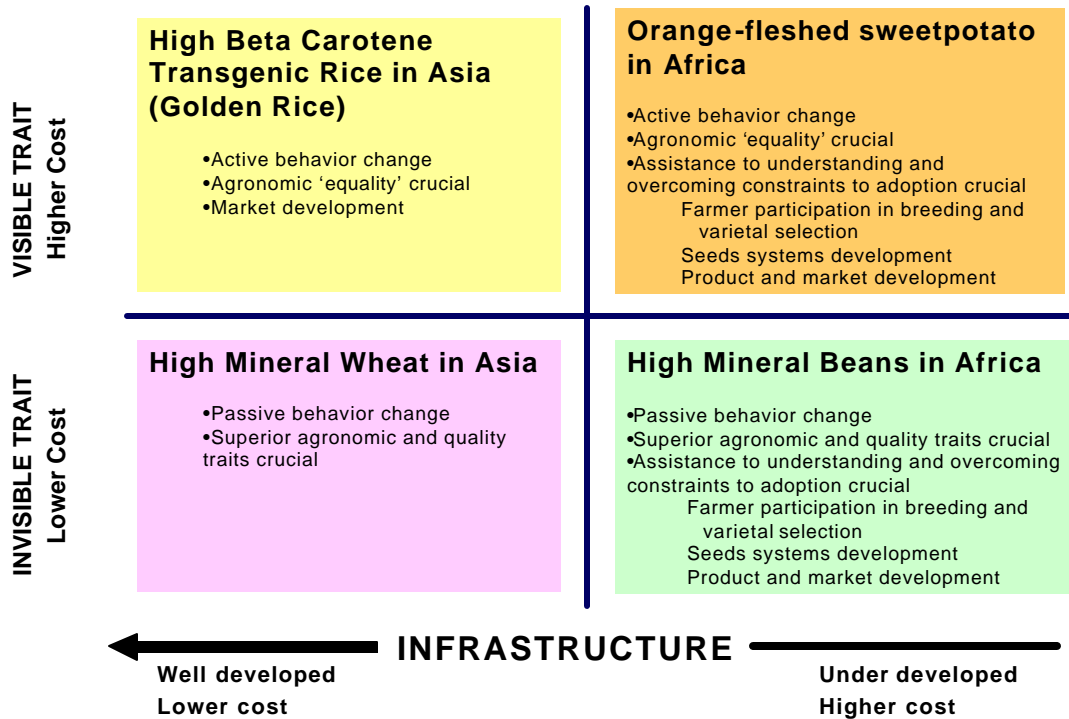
VISIBLE TRAIT
Higher Cost

High Beta Carotene Transgenic Rice in Asia (Golden Rice)

•Active behavior change
•Agronomic ‘equality’ crucial
•Market development

Orange-fleshed sweetpotato in Africa

•Active behavior change
•Agronomic ‘equality’ crucial
•Assistance to understanding and overcoming constraints to adoption crucial
Farmer participation in breeding and varietal selection
Seeds systems development
Product and market development

INVISIBLE TRAIT
Lower Cost

High Mineral Wheat in Asia

•Passive behavior change
•Superior agronomic and quality traits crucial

High Mineral Beans in Africa

•Passive behavior change
•Superior agronomic and quality traits crucial
•Assistance to understanding and overcoming constraints to adoption crucial
Farmer participation in breeding and varietal selection
Seeds systems development
Product and market development

INFRASTRUCTURE

Well developed
Lower cost

Under developed
Higher cost